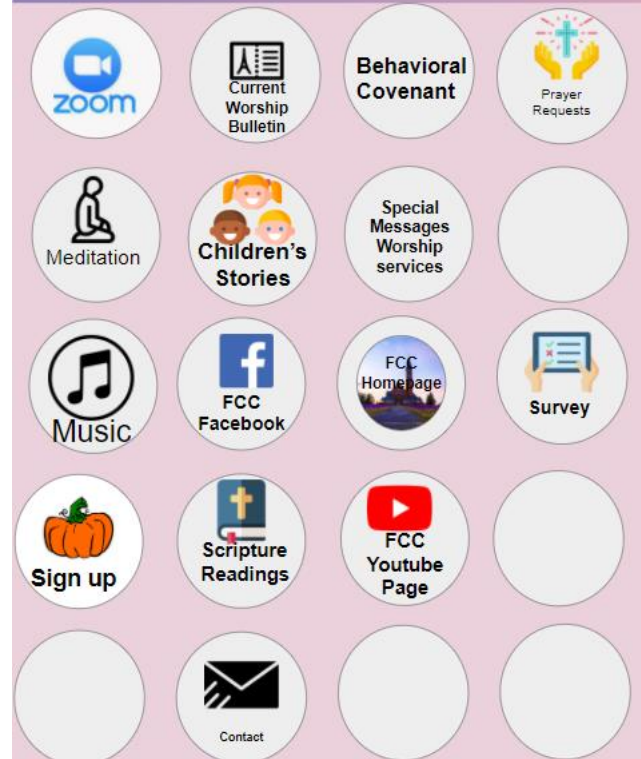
zoom

Current Worship Bulletin

Behavioral Covenant

Prayer Requests

Meditation

Children's Stories

Special Messages Worship services

Music

FCC Facebook

FCC Homepage

Survey

Sign up

Scripture Readings

FCC Youtube Page

Contact